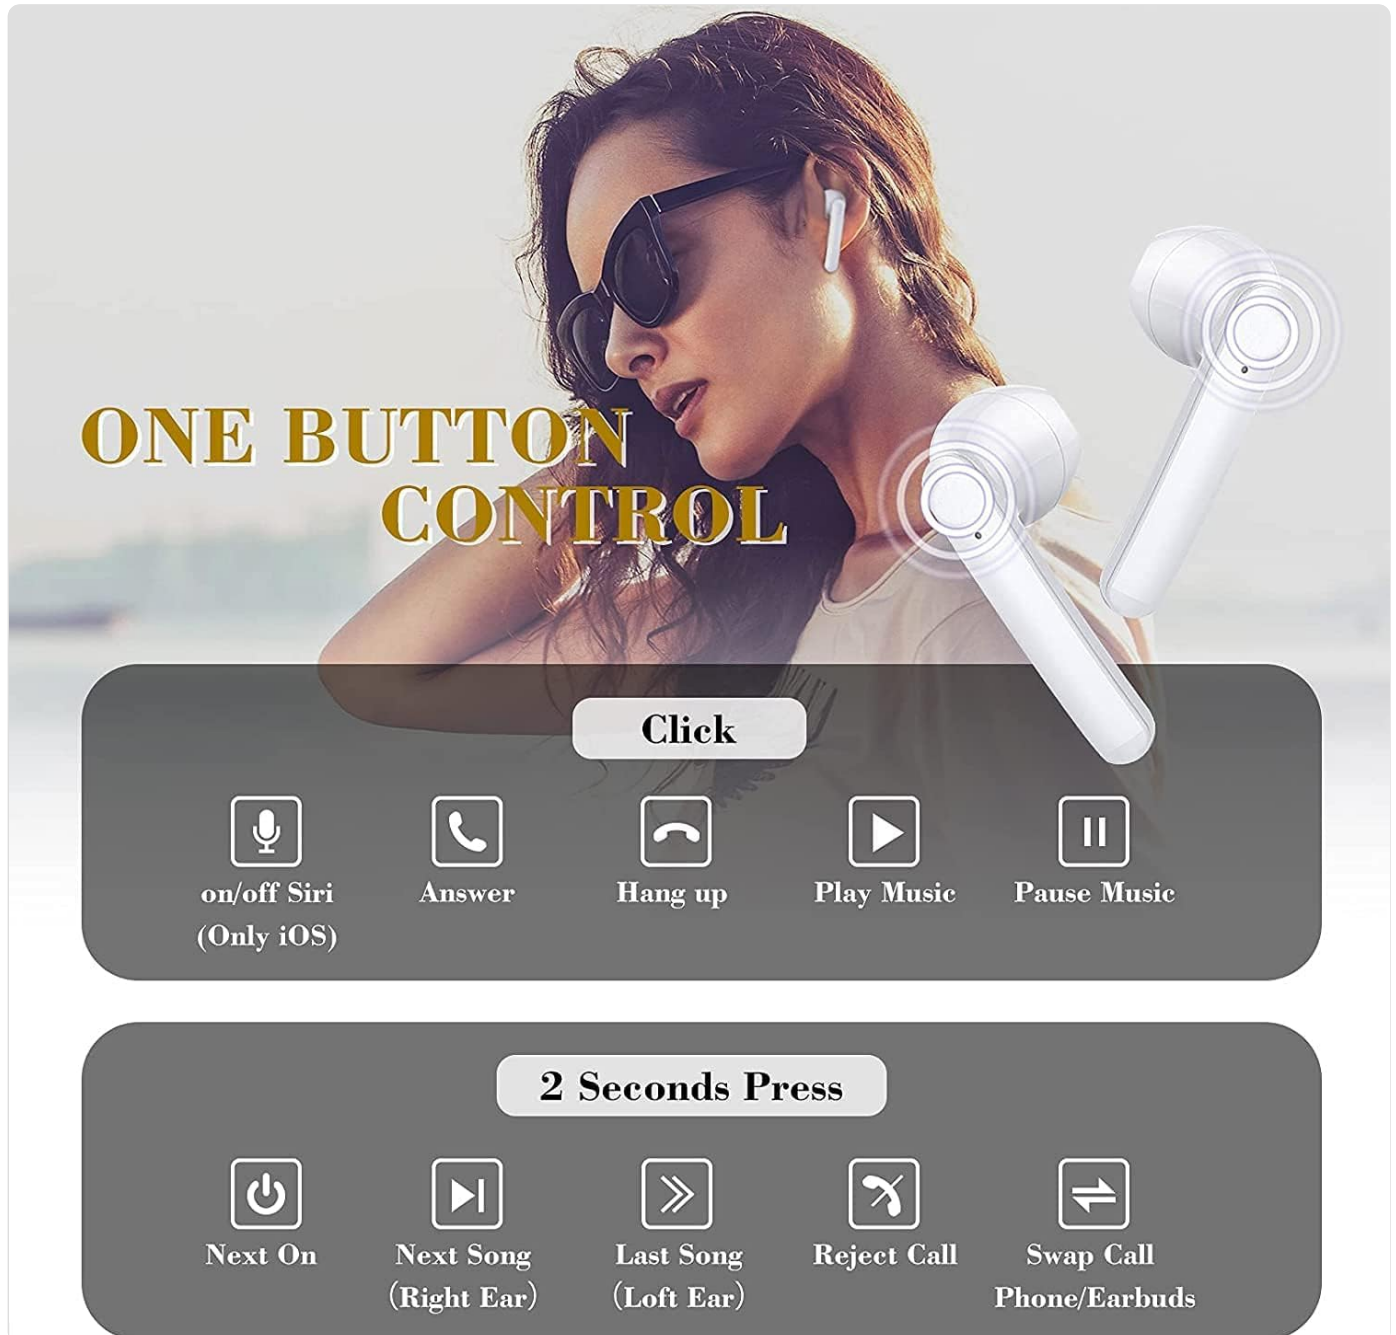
ONE BUTTON CONTROL

Click

on/off Siri (Only iOS)

Answer

Hang up

Play Music

Pause Music

2 Seconds Press

Next On

Next Song (Right Ear)

Last Song (Loft Ear)

Reject Call

Swap Call Phone/Earbuds